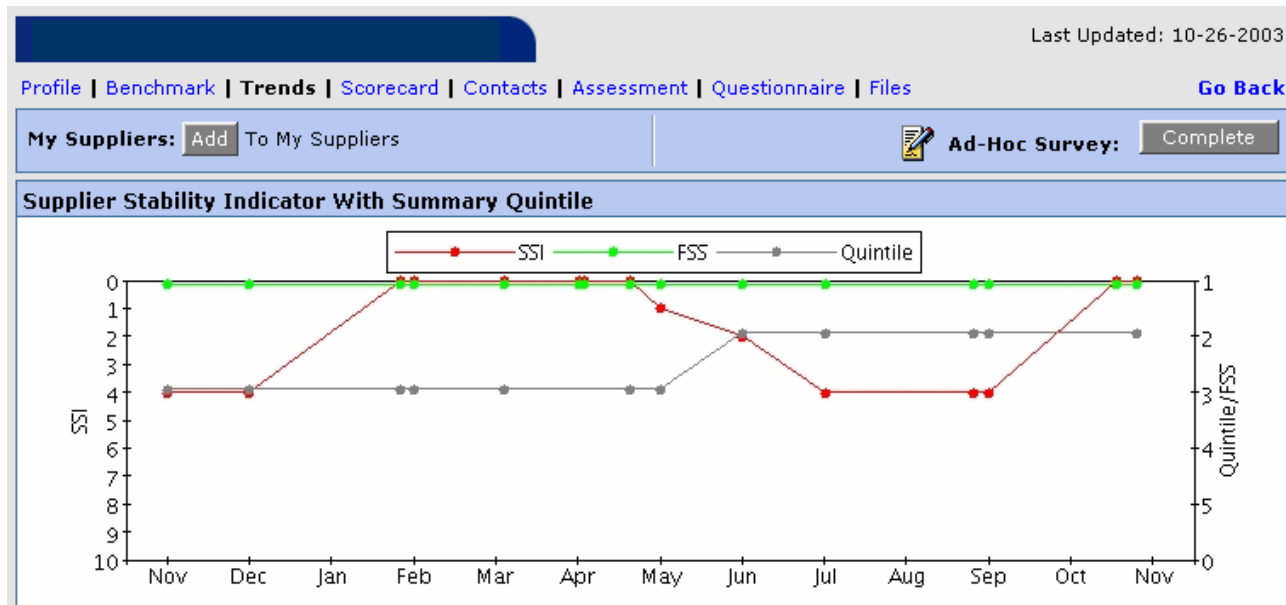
Last Updated: 10-26-2003

Profile | Benchmark | Trends | Scorecard | Contacts | Assessment | Questionnaire | Files

Go Back

My Suppliers: Add To My Suppliers

Ad-Hoc Survey: Complete

Supplier Stability Indicator With Summary Quintile

SSI FSS Quintile

SSI

0
1
2
3
4
5
6
7
8
9
10

Quintile/FSS

1
2
3
4
5
0

Nov Dec Jan Feb Mar Apr May Jun Jul Aug Sep Oct Nov